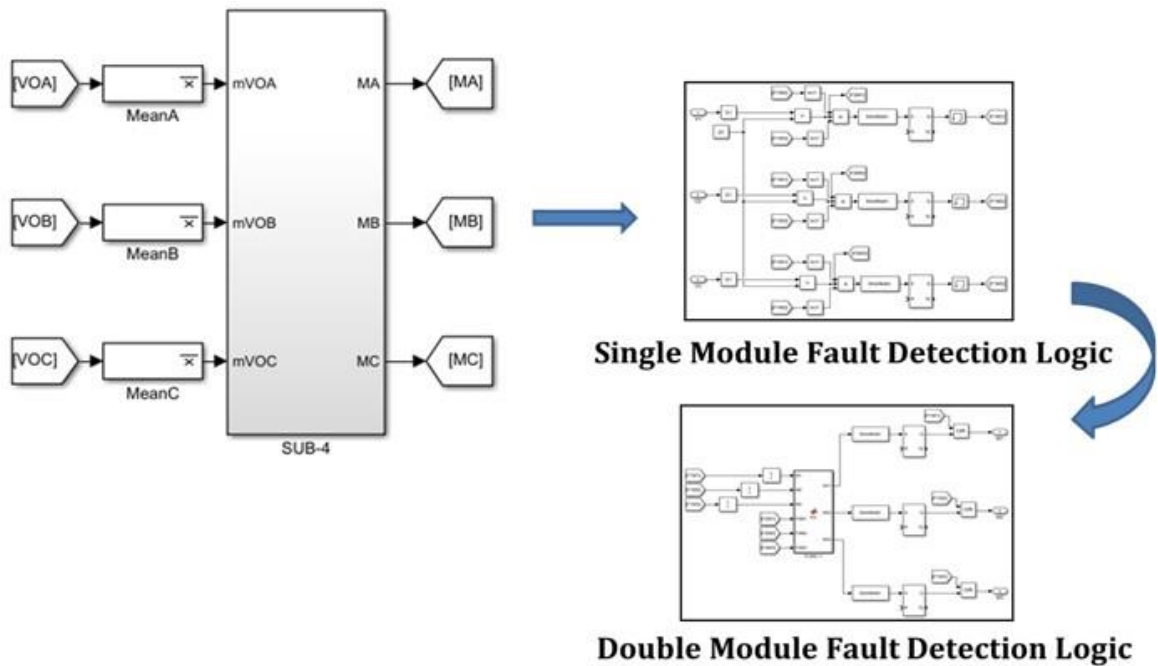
[VOA]

$\overline{x}$

MeanA

mVOA

MA

[MA]

[VOB]

$\overline{x}$

MeanB

mVOB

MB

[MB]

[VOC]

$\overline{x}$

MeanC

mVOC

MC

[MC]

SUB-4

Single Module Fault Detection Logic

Double Module Fault Detection Logic